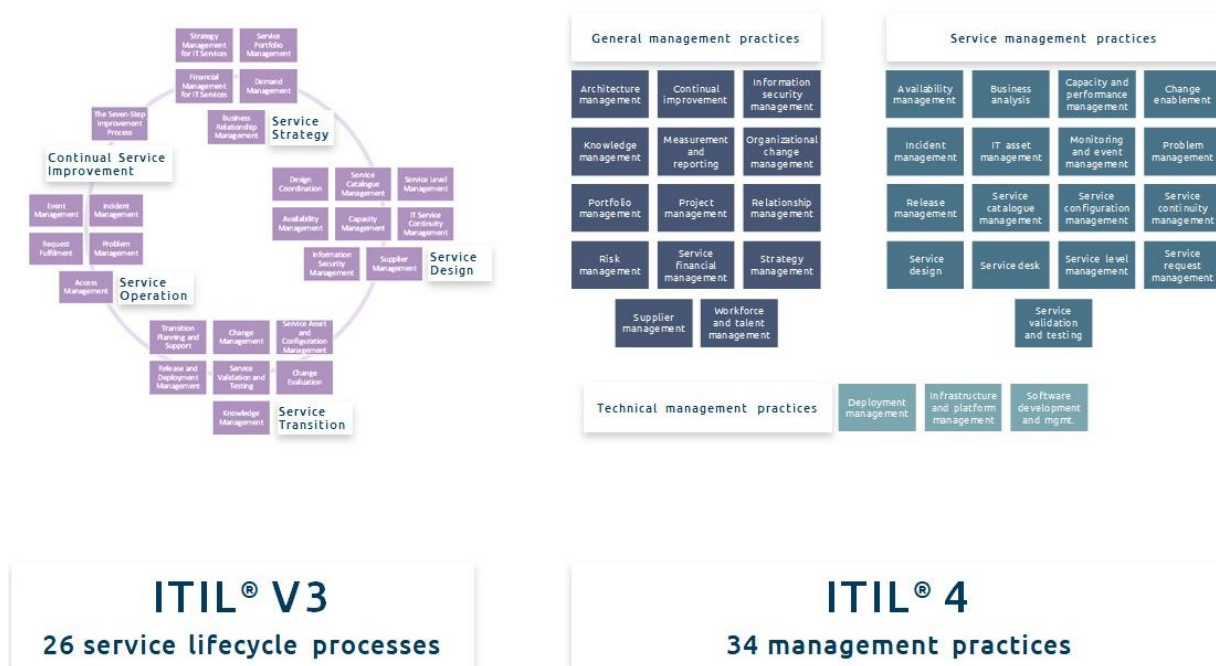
Strategy Management for IT Services

Service Portfolio Management

Financial Management for IT Services

Demand Management

The Seven-Step Improvement Process

Business Relationship Management

Service Strategy

Continual Service Improvement

Design Coordination

Service Catalogue Management

Service Level Management

Availability Management

Capacity Management

IT Service Continuity Management

Event Management

Incident Management

Request Fulfilment

Problem Management

Information Security Management

Supplier Management

Service Design

Access Management

Service Operation

Transition Planning and Support

Change Management

Service Asset and Configuration Management

Release and Deployment Management

Service Validation and Testing

Change Evaluation

Knowledge Management

Service Transition

General management practices

Architecture management

Continual improvement

Information security management

Knowledge management

Measurement and reporting

Organizational change management

Portfolio management

Project management

Relationship management

Risk management

Service financial management

Strategy management

Supplier management

Workforce and talent management

Service management practices

Availability management

Business analysis

Capacity and performance management

Change enablement

Incident management

IT asset management

Monitoring and event management

Problem management

Release management

Service catalogue management

Service configuration management

Service continuity management

Service design

Service desk

Service level management

Service request management

Service validation and testing

Technical management practices

Deployment management

Infrastructure and platform management

Software development and mgmt.

ITIL® V3
26 service lifecycle processes

ITIL® 4
34 management practices